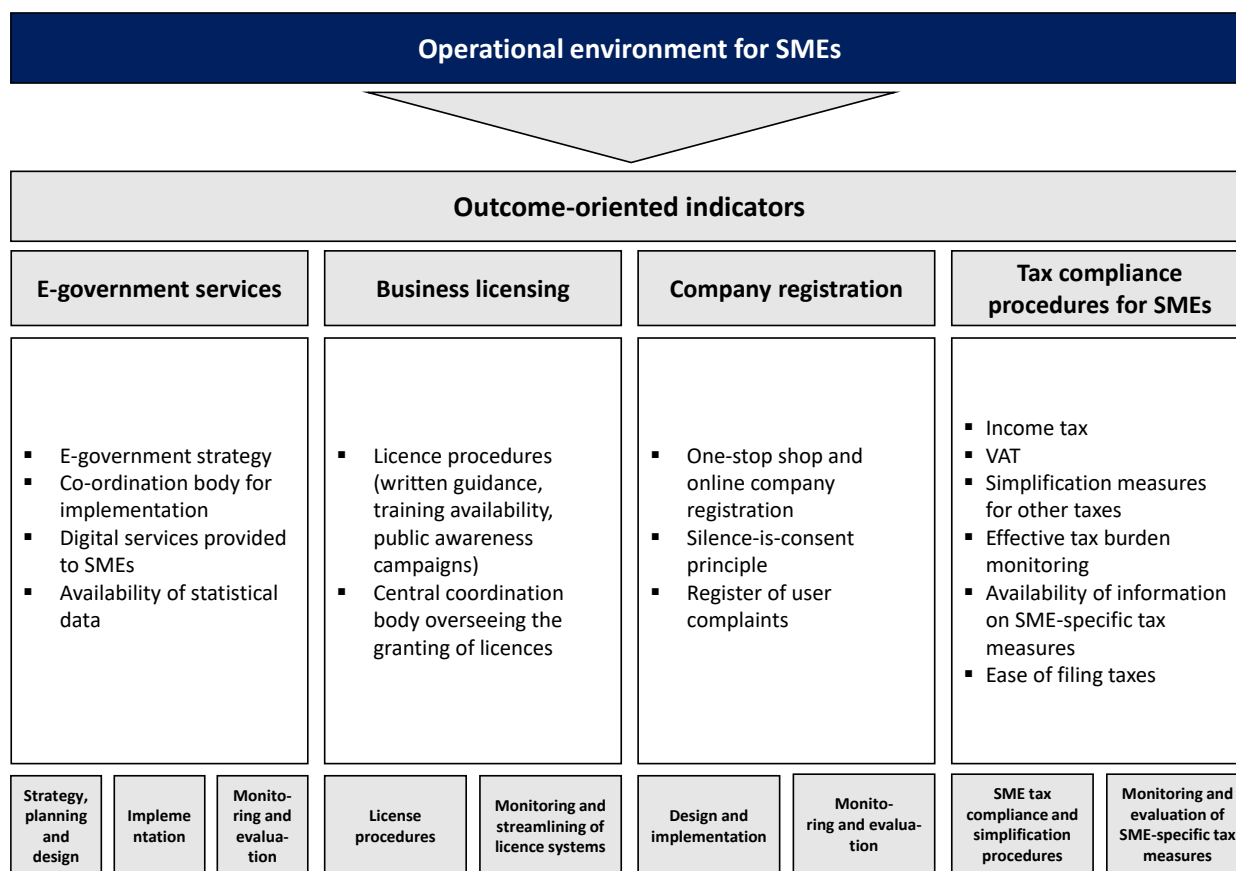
Operational environment for SMEs

Outcome-oriented indicators

E-government services

Business licensing

Company registration

Tax compliance procedures for SMEs

- E-government strategy
- Co-ordination body for implementation
- Digital services provided to SMEs
- Availability of statistical data

- Licence procedures (written guidance, training availability, public awareness campaigns)
- Central coordination body overseeing the granting of licences

- One-stop shop and online company registration
- Silence-is-consent principle
- Register of user complaints

- Income tax
- VAT
- Simplification measures for other taxes
- Effective tax burden monitoring
- Availability of information on SME-specific tax measures
- Ease of filing taxes

Strategy, planning and design

Implementation

Monitoring and evaluation

License procedures

Monitoring and streamlining of licence systems

Design and implementation

Monitoring and evaluation

SME tax compliance and simplification procedures

Monitoring and evaluation of SME-specific tax measures